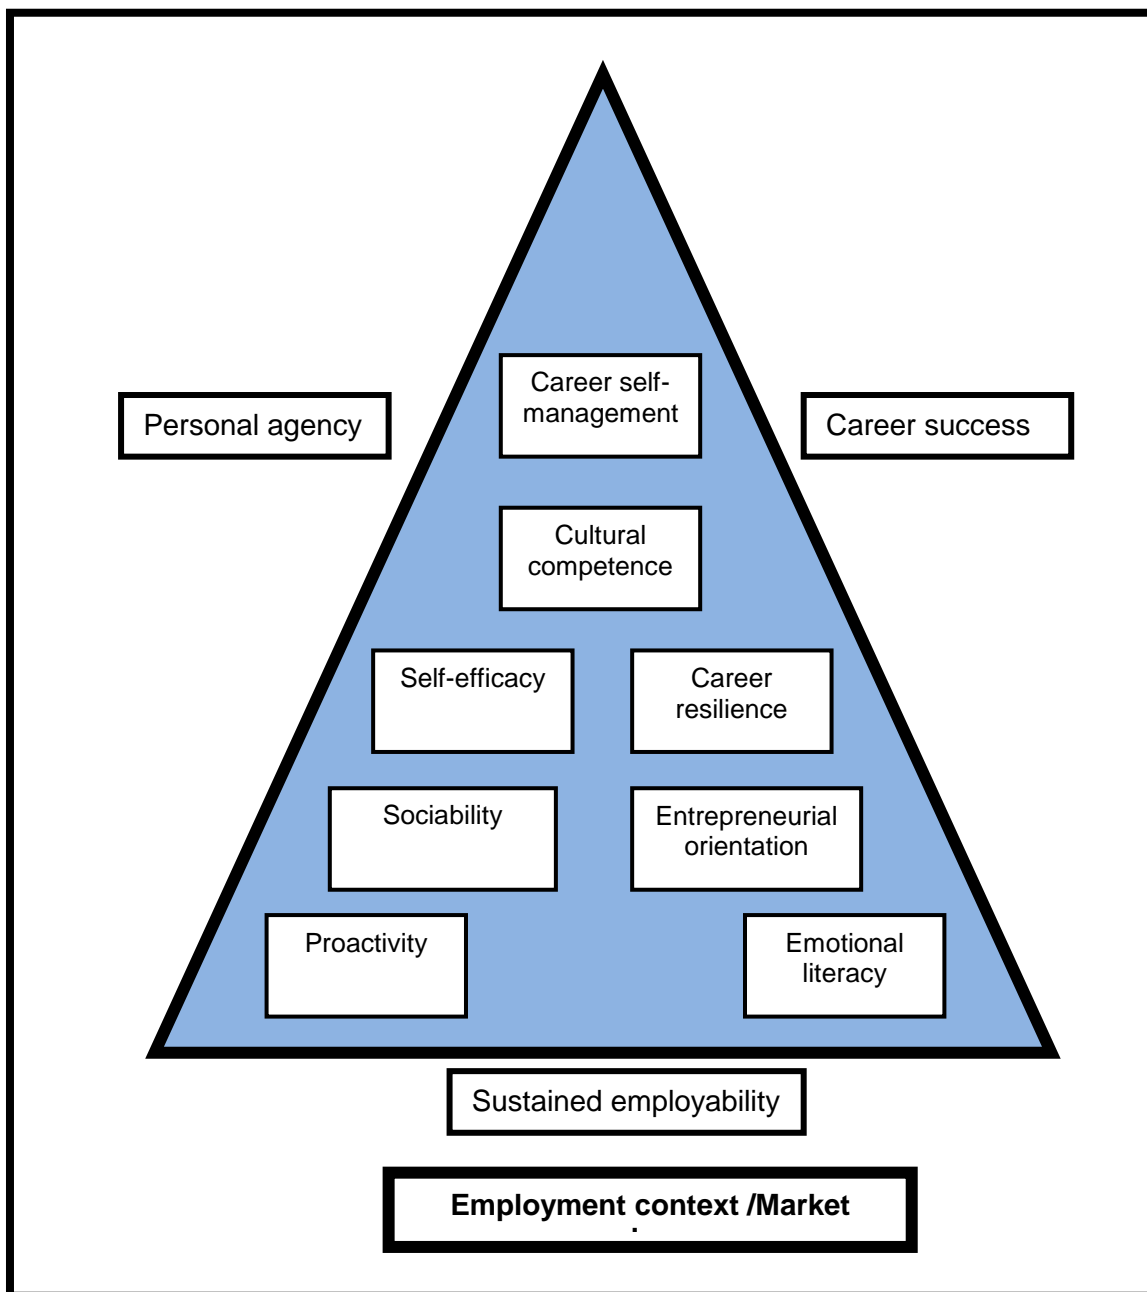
Personal agency

Career self-management

Career success

Cultural competence

Self-efficacy

Career resilience

Sociability

Entrepreneurial orientation

Proactivity

Emotional literacy

Sustained employability

**Employment context /Market**